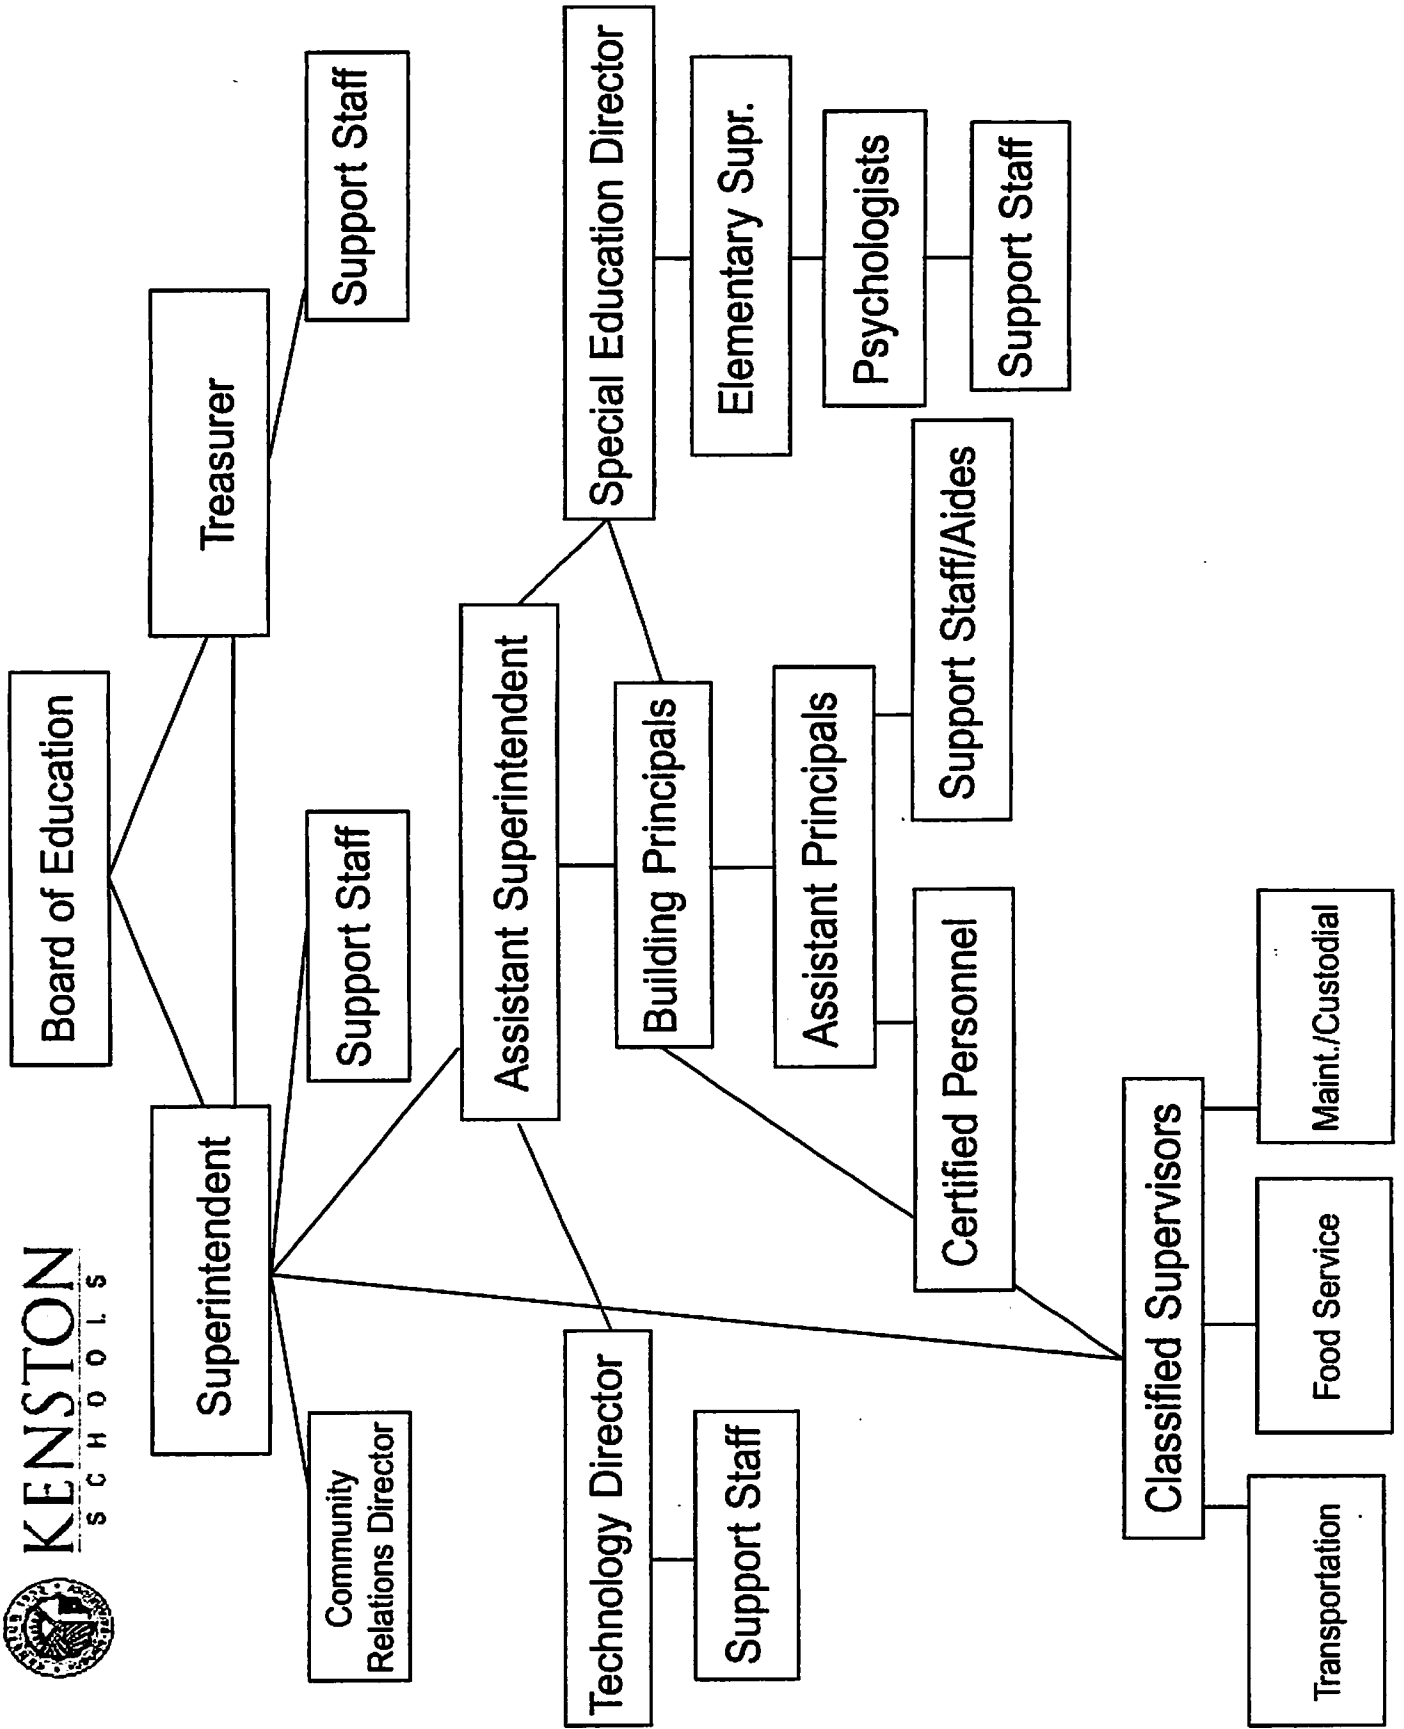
KENSTON
SCHOOLS

Board of Education

Superintendent

Treasurer

Support Staff

Support Staff

Community Relations Director

Assistant Superintendent

Technology Director

Support Staff

Special Education Director

Elementary Supr.

Psychologists

Support Staff

Building Principals

Assistant Principals

Support Staff/Aides

Certified Personnel

Classified Supervisors

Maint./Custodial

Food Service

Transportation